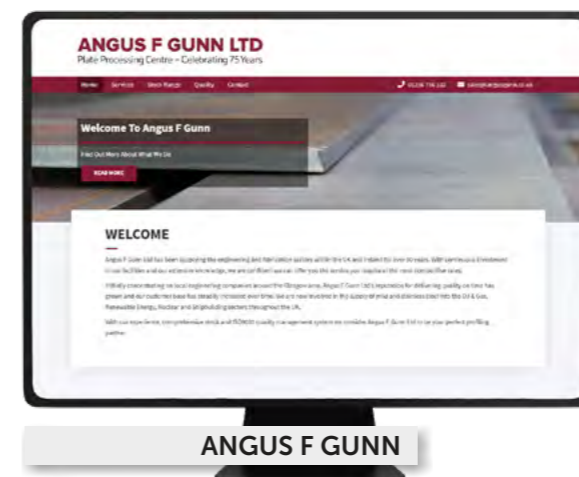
ANGUS F GUNN LTD
Plate Processing Centre – Celebrating 75 Years

Home Services Stock Range Quality Contact

01236 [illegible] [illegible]

Welcome To Angus F Gunn

Find Out More About What We Do

READ MORE

WELCOME

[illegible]

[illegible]

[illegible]

ANGUS F GUNN